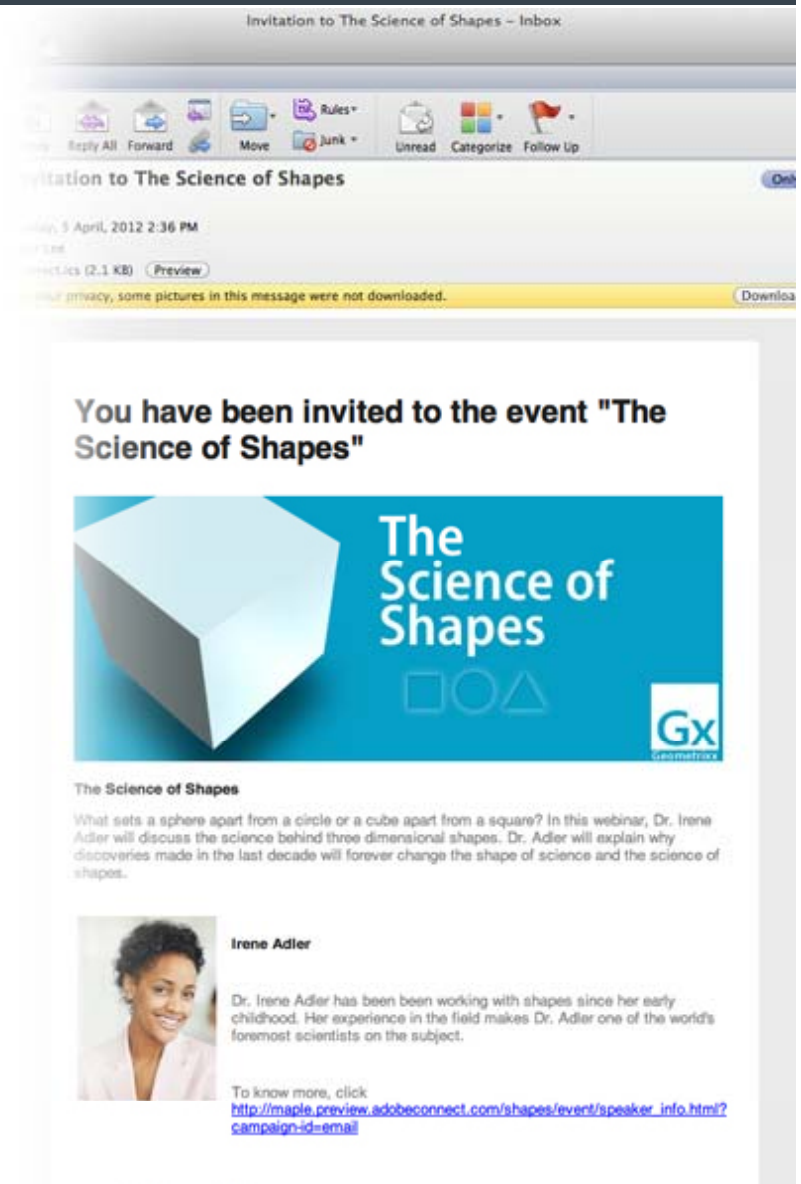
Invitation to The Science of Shapes – Inbox

Reply All Forward Move Rules Junk Unread Categorize Follow Up

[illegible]itation to The Science of Shapes

Onl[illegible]

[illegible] 5 April, 2012 2:36 PM

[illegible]

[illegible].ics (2.1 KB) Preview

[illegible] privacy, some pictures in this message were not downloaded.

Downloa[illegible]

You have been invited to the event "The Science of Shapes"

The Science of Shapes

Gx
Geometrixx

The Science of Shapes

What sets a sphere apart from a circle or a cube apart from a square? In this webinar, Dr. Irene Adler will discuss the science behind three dimensional shapes. Dr. Adler will explain why discoveries made in the last decade will forever change the shape of science and the science of shapes.

Irene Adler

Dr. Irene Adler has been been working with shapes since her early childhood. Her experience in the field makes Dr. Adler one of the world's foremost scientists on the subject.

To know more, click
http://maple.preview.adobeconnect.com/shapes/event/speaker_info.html?campaign-id=email